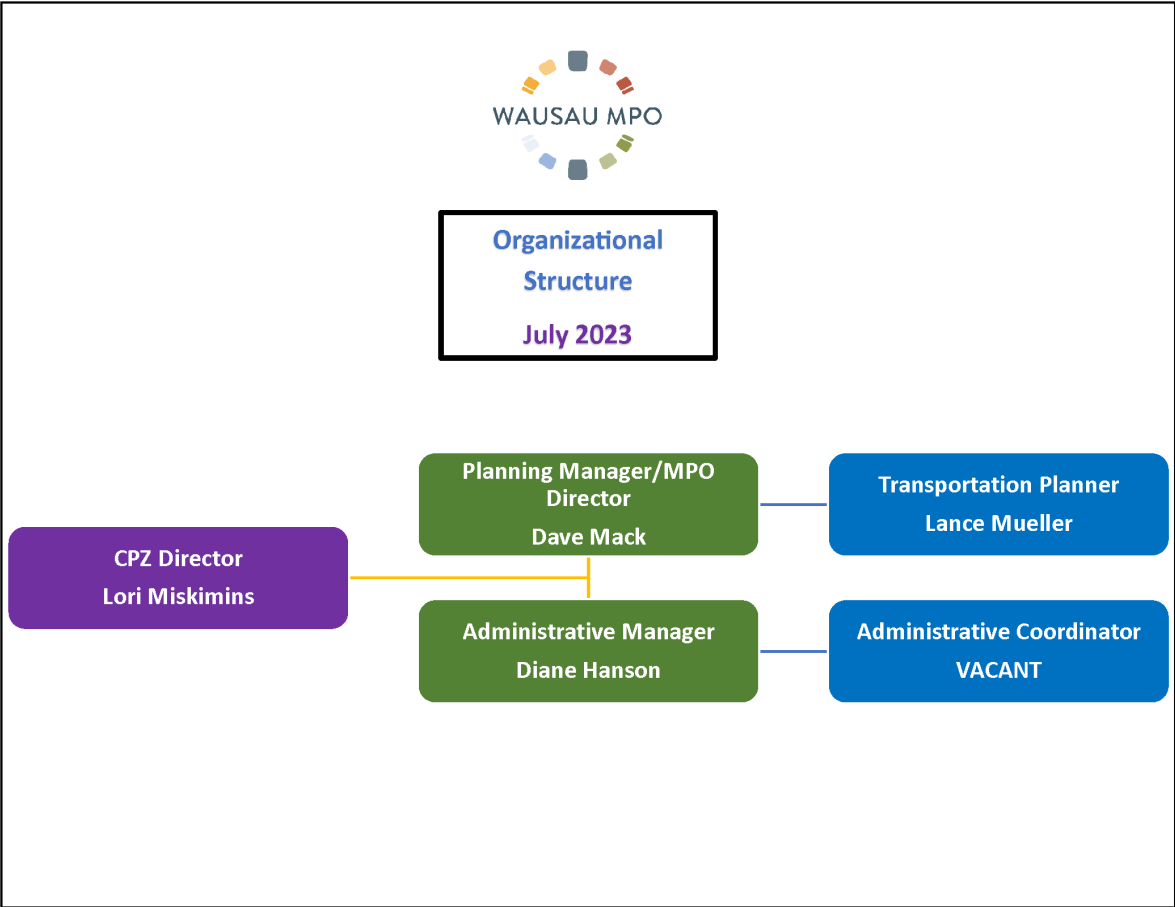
WAUSAU MPO

Organizational Structure

July 2023

Planning Manager/MPO Director
Dave Mack

Transportation Planner
Lance Mueller

CPZ Director
Lori Miskimins

Administrative Manager
Diane Hanson

Administrative Coordinator
VACANT